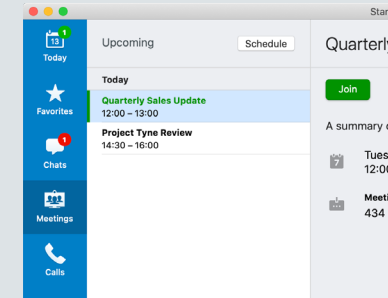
Star

13
1
Today

Favorites

1
Chats

Meetings

Calls

Upcoming

Schedule

Today

Quarterly Sales Update
12:00 – 13:00

Project Tyne Review
14:30 – 16:00

Quarterly

Join

A summary c

7
Tues
12:0

Meeti
434